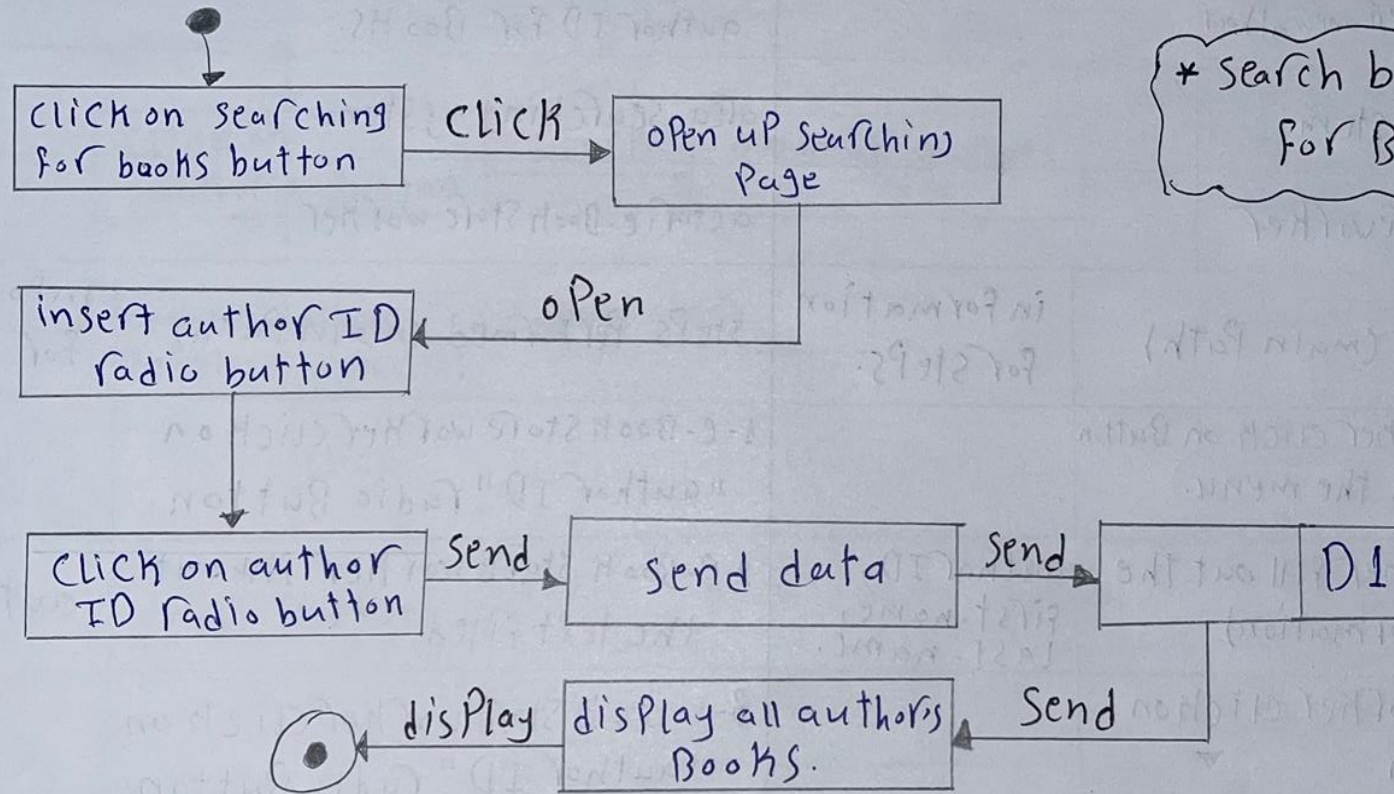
Click on searching for books button

Click

open up searching Page

* Search b
For B

open

insert author ID radio button

Click on author ID radio button

Send

Send data

Send

D1

Send

display

display all author's Books.